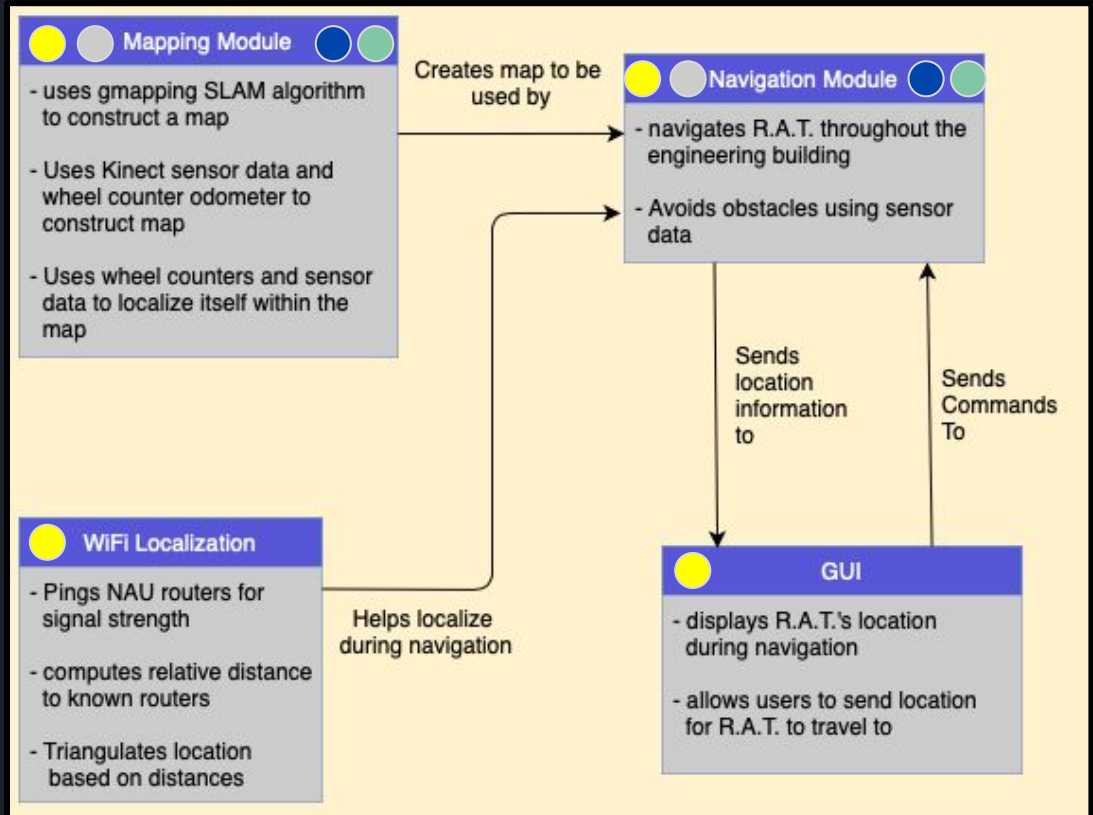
Mapping Module

- uses gmapping SLAM algorithm to construct a map

- Uses Kinect sensor data and wheel counter odometer to construct map

- Uses wheel counters and sensor data to localize itself within the map

Creates map to be used by

Navigation Module

- navigates R.A.T. throughout the engineering building

- Avoids obstacles using sensor data

Sends location information to

Sends Commands To

WiFi Localization

- Pings NAU routers for signal strength

- computes relative distance to known routers

- Triangulates location based on distances

Helps localize during navigation

GUI

- displays R.A.T.'s location during navigation

- allows users to send location for R.A.T. to travel to